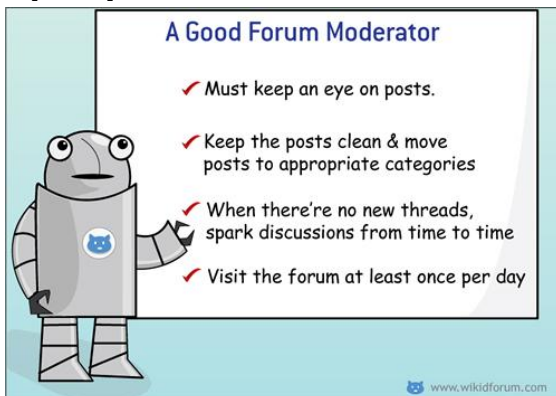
A Good Forum Moderator

✓ Must keep an eye on posts.

✓ Keep the posts clean & move posts to appropriate categories

✓ When there're no new threads, spark discussions from time to time

✓ Visit the forum at least once per day

www.wikidforum.com